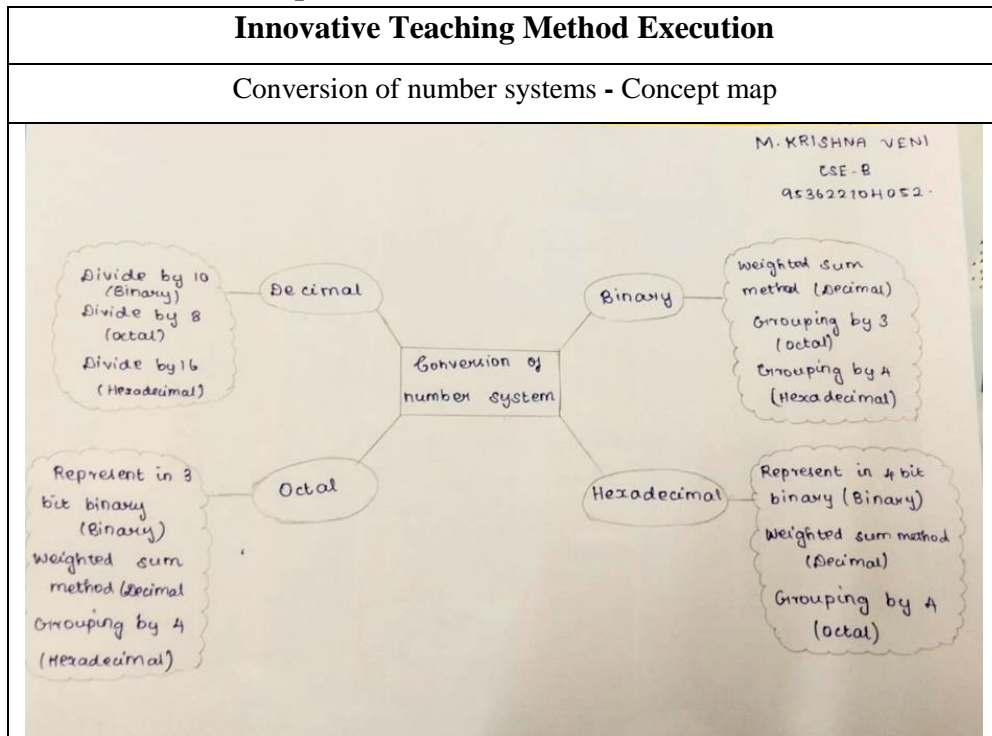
Innovative Teaching Method Execution

Conversion of number systems - Concept map

M. KRISHNA VENI
CSE - B
95362210H052.

Divide by 10 (Binary)
Divide by 8 (octal)
Divide by 16 (Hexadecimal)

Decimal

Binary

weighted sum method (Decimal)
Grouping by 3 (octal)
Grouping by 4 (Hexadecimal)

Conversion of number system

Represent in 3 bit binary (Binary)
Weighted sum method (Decimal
Grouping by 4 (Hexadecimal)

Octal

Hexadecimal

Represent in 4 bit binary (Binary)
Weighted sum method (Decimal)
Grouping by 4 (octal)